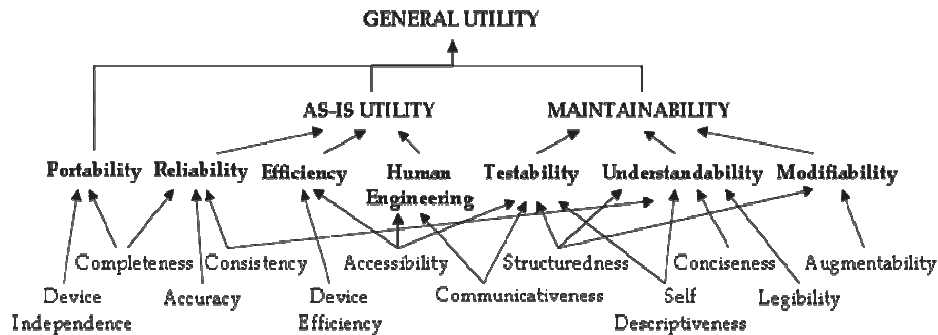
GENERAL UTILITY

AS-IS UTILITY

MAINTAINABILITY

Portability

Reliability

Efficiency

Human Engineering

Testability

Understandability

Modifiability

Completeness

Consistency

Accessibility

Structuredness

Conciseness

Augmentability

Device Independence

Accuracy

Device Efficiency

Communicativeness

Self Descriptiveness

Legibility